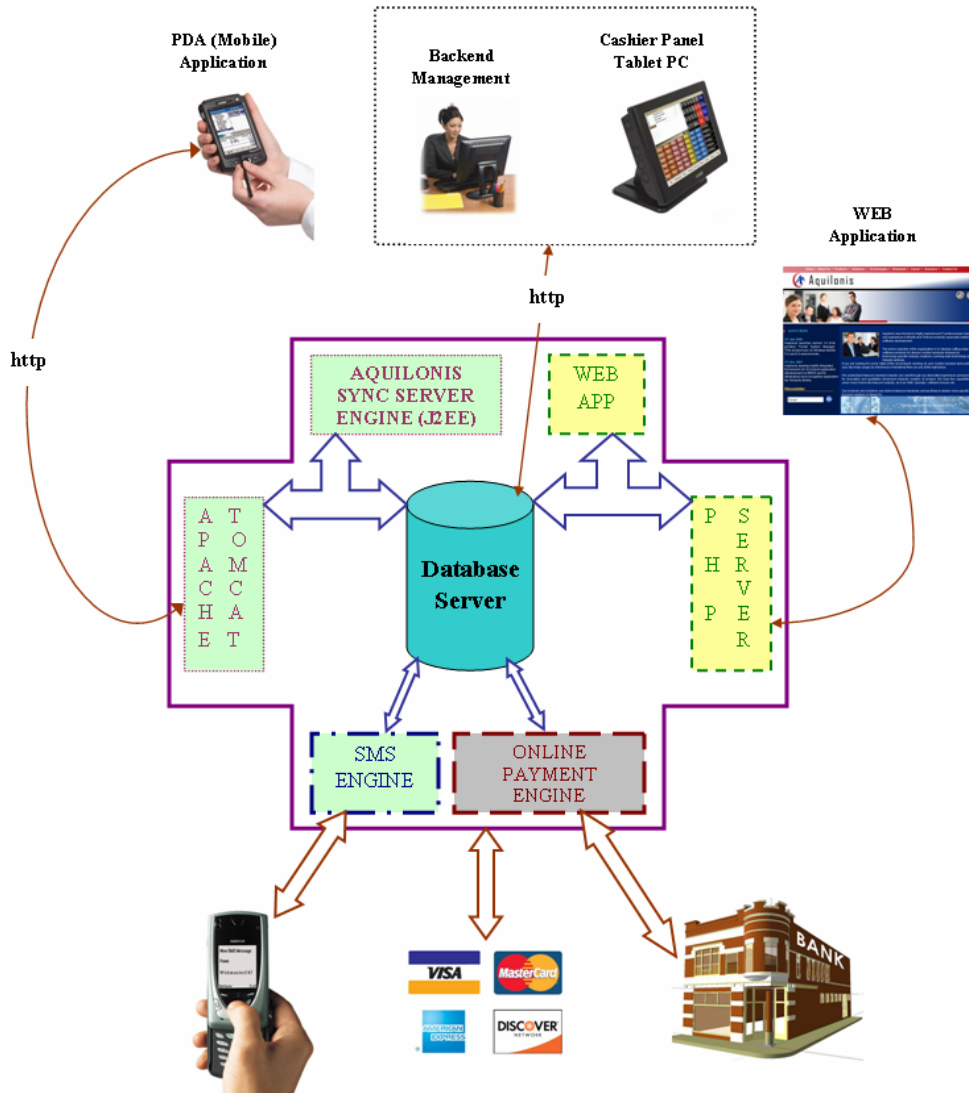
PDA (Mobile) Application

Backend Management

Cashier Panel Tablet PC

WEB Application

Aquilonis

http

http

AQUILONIS SYNC SERVER ENGINE (J2EE)

WEB APP

APACHE TOMCAT

Database Server

PHP SERVER

SMS ENGINE

ONLINE PAYMENT ENGINE

VISA

MasterCard

AMERICAN EXPRESS

DISCOVER NETWORK

BANK